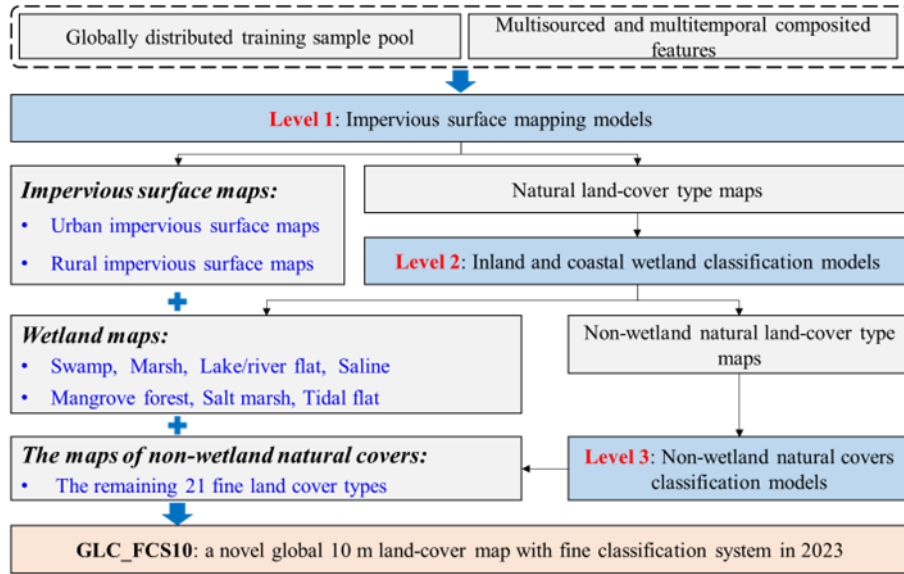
Globally distributed training sample pool

Multisourced and multitemporal composited features

Level 1: Impervious surface mapping models

Impervious surface maps:
• Urban impervious surface maps
• Rural impervious surface maps

Natural land-cover type maps

Level 2: Inland and coastal wetland classification models

Wetland maps:
• Swamp, Marsh, Lake/river flat, Saline
• Mangrove forest, Salt marsh, Tidal flat

Non-wetland natural land-cover type maps

The maps of non-wetland natural covers:
• The remaining 21 fine land cover types

Level 3: Non-wetland natural covers classification models

GLC_FCS10: a novel global 10 m land-cover map with fine classification system in 2023